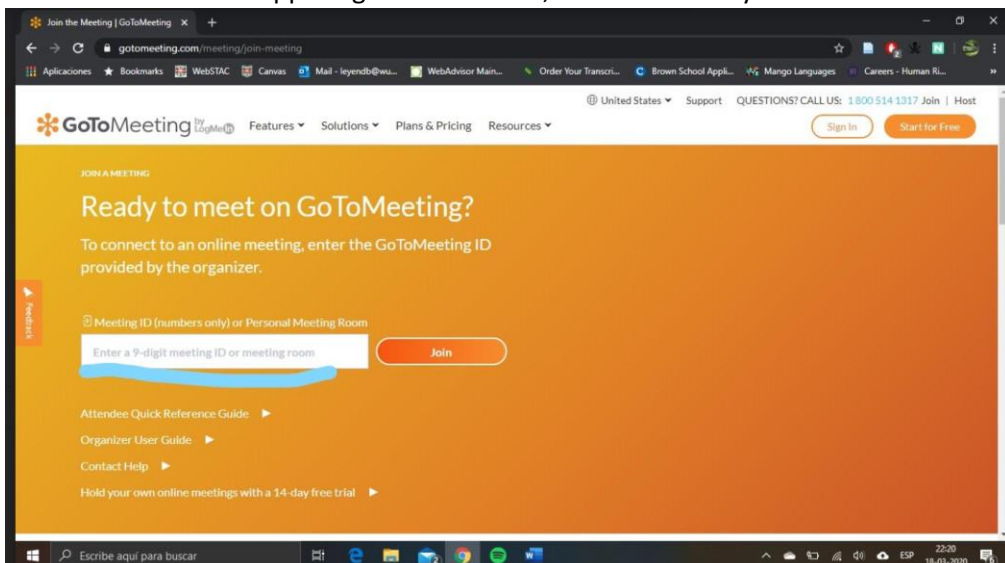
Join the Meeting | GoToMeeting ×

gotomeeting.com/meeting/join-meeting

Aplicaciones Bookmarks WebSTAC Canvas Mail - leyendb@wu... WebAdvisor Main... Order Your Transcri... Brown School Appli... Mango Languages Careers - Human Ri...

United States Support QUESTIONS? CALL US: 1 800 514 1317 Join | Host

GoToMeeting by LogMeIn Features Solutions Plans & Pricing Resources

Sign In Start for Free

JOIN A MEETING

Ready to meet on GoToMeeting?

To connect to an online meeting, enter the GoToMeeting ID provided by the organizer.

Feedback

Meeting ID (numbers only) or Personal Meeting Room

Enter a 9-digit meeting ID or meeting room

Join

Attendee Quick Reference Guide ►

Organizer User Guide ►

Contact Help ►

Hold your own online meetings with a 14-day free trial ►

Escribe aquí para buscar

ESP 22:20 18-03-2020